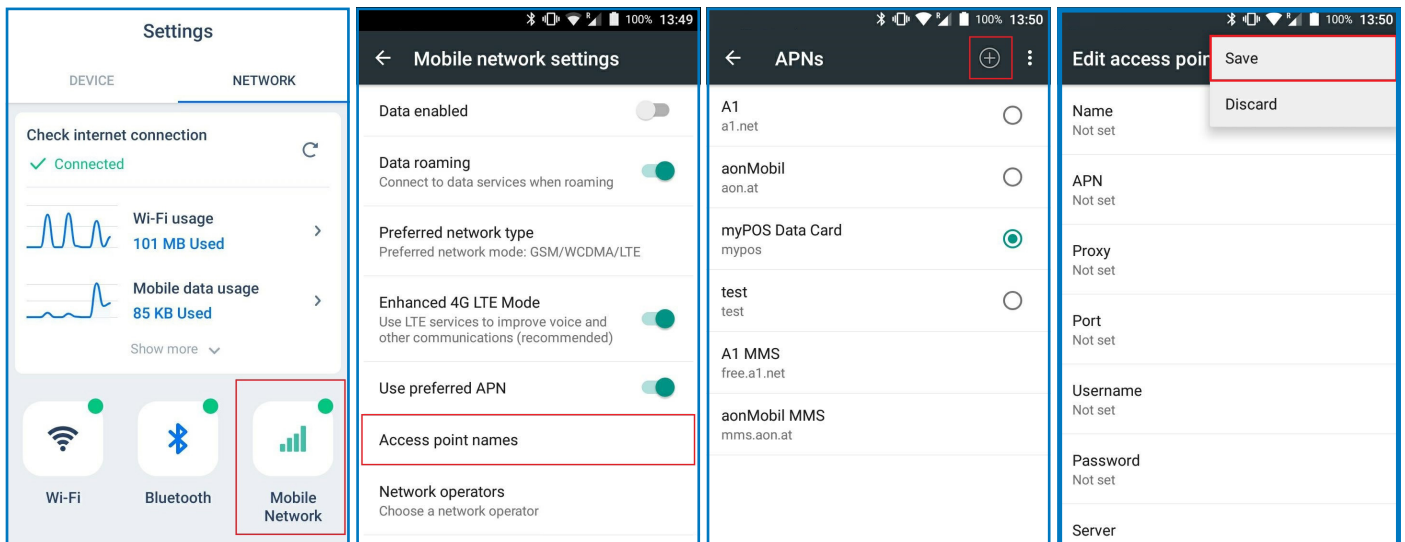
Settings

DEVICE NETWORK

Check internet connection

✓ Connected

Wi-Fi usage
101 MB Used

Mobile data usage
85 KB Used

Show more

Wi-Fi

Bluetooth

Mobile Network

100% 13:49

← Mobile network settings

Data enabled

Data roaming
Connect to data services when roaming

Preferred network type
Preferred network mode: GSM/WCDMA/LTE

Enhanced 4G LTE Mode
Use LTE services to improve voice and other communications (recommended)

Use preferred APN

Access point names

Network operators
Choose a network operator

100% 13:50

← APNs

A1
a1.net

aonMobil
aon.at

myPOS Data Card
mypos

test
test

A1 MMS
free.a1.net

aonMobil MMS
mms.aon.at

100% 13:50

Edit access poi

Save

Discard

Name
Not set

APN
Not set

Proxy
Not set

Port
Not set

Username
Not set

Password
Not set

Server